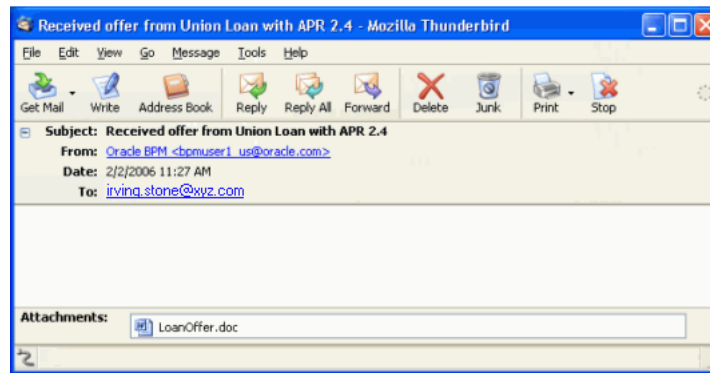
Received offer from Union Loan with APR 2.4 - Mozilla Thunderbird

File Edit View Go Message Tools Help

Get Mail Write Address Book Reply Reply All Forward Delete Junk Print Stop

Subject: Received offer from Union Loan with APR 2.4
From: Oracle BPM <bpmuser1_us@oracle.com>
Date: 2/2/2006 11:27 AM
To: irving.stone@xyz.com

Attachments: LoanOffer.doc